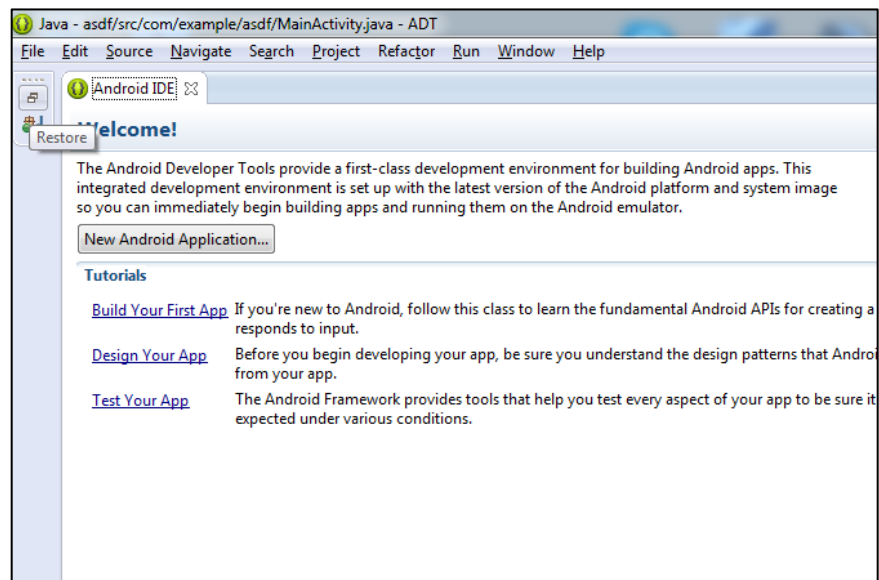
Java - asdf/src/com/example/asdf/MainActivity.java - ADT

File Edit Source Navigate Search Project Refactor Run Window Help

Android IDE

Restore

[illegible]elcome!

The Android Developer Tools provide a first-class development environment for building Android apps. This integrated development environment is set up with the latest version of the Android platform and system image so you can immediately begin building apps and running them on the Android emulator.

New Android Application...

Tutorials

Build Your First App If you're new to Android, follow this class to learn the fundamental Android APIs for creating a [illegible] responds to input.

Design Your App Before you begin developing your app, be sure you understand the design patterns that Androi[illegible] from your app.

Test Your App The Android Framework provides tools that help you test every aspect of your app to be sure it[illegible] expected under various conditions.